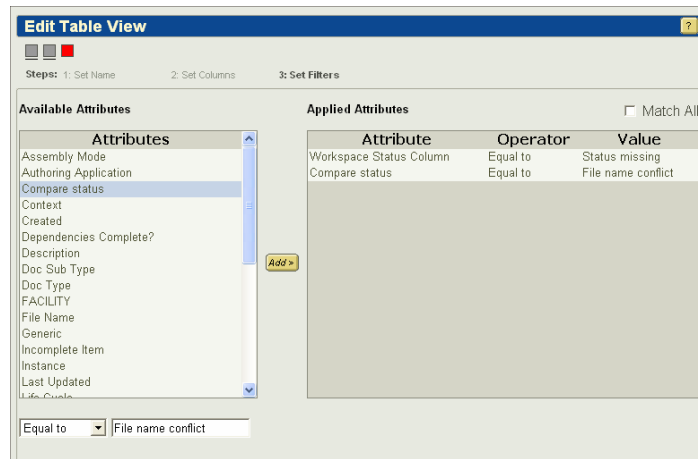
Edit Table View

?

Steps: 1: Set Name 2: Set Columns 3: Set Filters

Available Attributes

| Attributes |
|---|
| Assembly Mode |
| Authoring Application |
| Compare status |
| Context |
| Created |
| Dependencies Complete? |
| Description |
| Doc Sub Type |
| Doc Type |
| FACILITY |
| File Name |
| Generic |
| Incomplete Item |
| Instance |
| Last Updated |
| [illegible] |

Add »

Applied Attributes

Match All

| Attribute | Operator | Value |
|---|---|---|
| Workspace Status Column | Equal to | Status missing |
| Compare status | Equal to | File name conflict |

Equal to

File name conflict